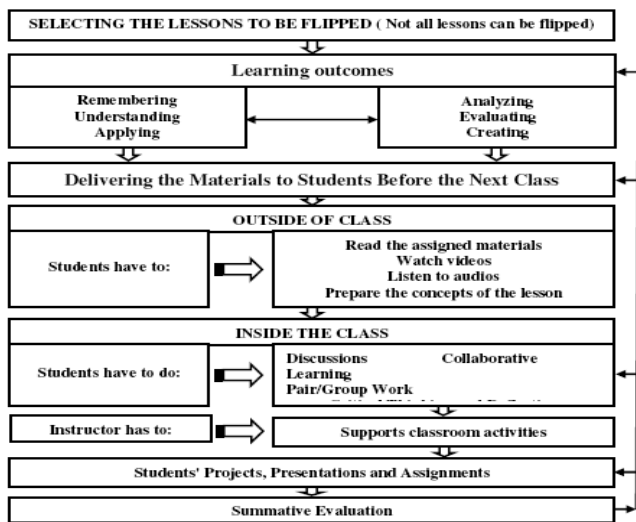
SELECTING THE LESSONS TO BE FLIPPED ( Not all lessons can be flipped)

Learning outcomes

Remembering
Understanding
Applying

Analyzing
Evaluating
Creating

Delivering the Materials to Students Before the Next Class

OUTSIDE OF CLASS

Students have to:

Read the assigned materials
Watch videos
Listen to audios
Prepare the concepts of the lesson

INSIDE THE CLASS

Students have to do:

Discussions Collaborative Learning
Pair/Group Work
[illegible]

Instructor has to:

Supports classroom activities

Students' Projects, Presentations and Assignments

Summative Evaluation